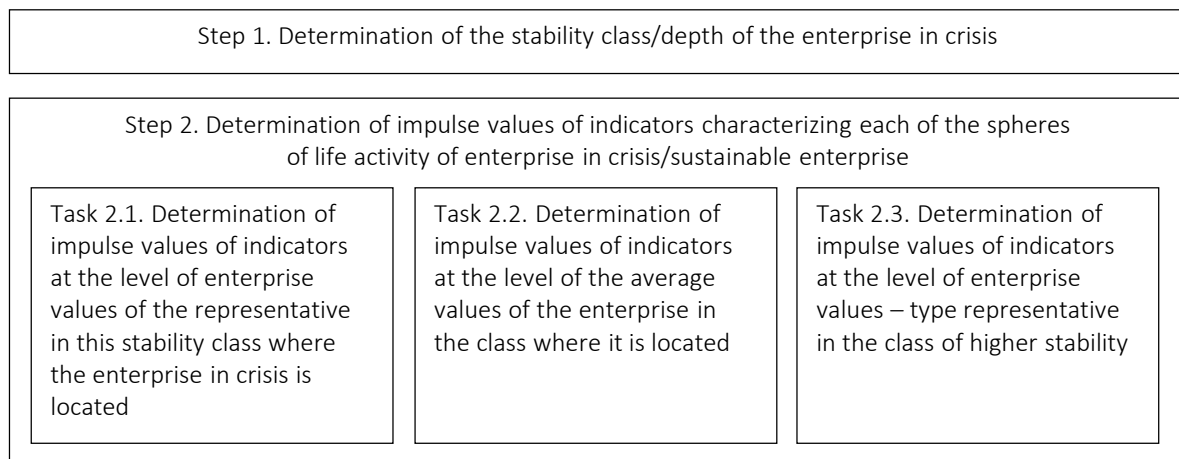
Step 1. Determination of the stability class/depth of the enterprise in crisis

Step 2. Determination of impulse values of indicators characterizing each of the spheres of life activity of enterprise in crisis/sustainable enterprise

Task 2.1. Determination of impulse values of indicators at the level of enterprise values of the representative in this stability class where the enterprise in crisis is located

Task 2.2. Determination of impulse values of indicators at the level of the average values of the enterprise in the class where it is located

Task 2.3. Determination of impulse values of indicators at the level of enterprise values – type representative in the class of higher stability